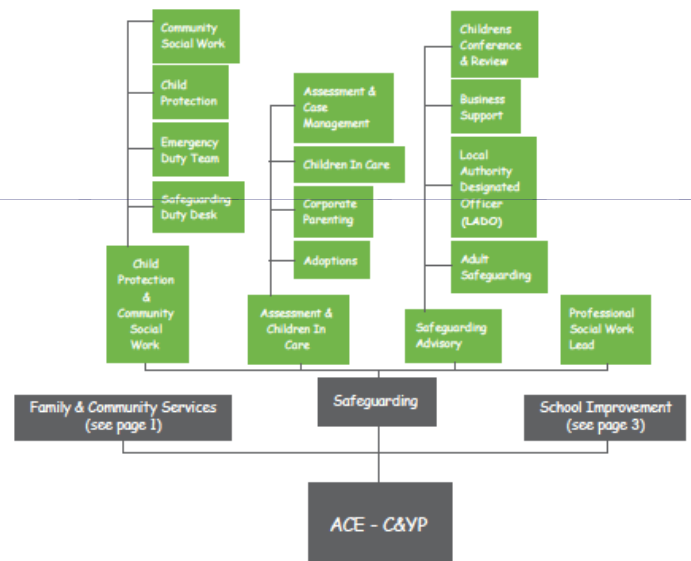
Community Social Work

Child Protection

Emergency Duty Team

Safeguarding Duty Desk

Child Protection & Community Social Work

Assessment & Case Management

Children In Care

Corporate Parenting

Adoptions

Assessment & Children In Care

Childrens Conference & Review

Business Support

Local Authority Designated Officer (LADO)

Adult Safeguarding

Safeguarding Advisory

Professional Social Work Lead

Family & Community Services (see page 1)

Safeguarding

School Improvement (see page 3)

ACE - C&YP